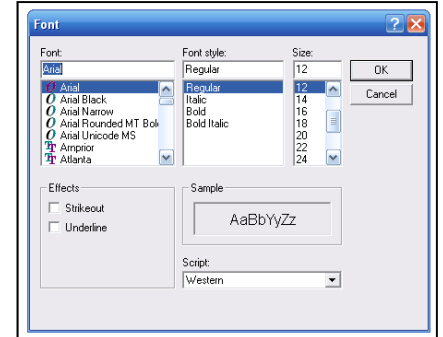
Font

Font:
Arial
Arial
Arial Black
Arial Narrow
Arial Rounded MT Bol
Arial Unicode MS
Amprior
Atlanta

Font style:
Regular
Regular
Italic
Bold
Bold Italic

Size:
12
12
14
16
18
20
22
24

OK
Cancel

Effects
Strikeout
Underline

Sample
AaBbYyZz

Script:
Western